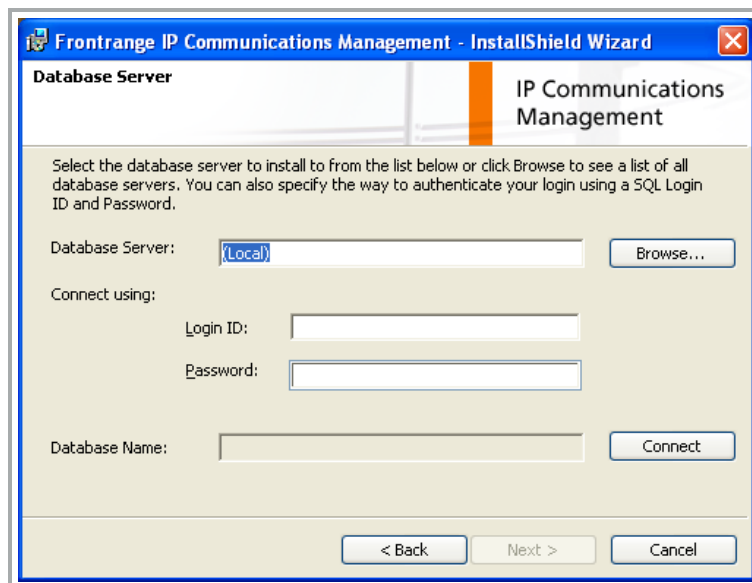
Frontrange IP Communications Management - InstallShield Wizard

Database Server

IP Communications Management

Select the database server to install to from the list below or click Browse to see a list of all database servers. You can also specify the way to authenticate your login using a SQL Login ID and Password.

Database Server: (Local) Browse...

Connect using:

Login ID:

Password:

Database Name: Connect

< Back Next > Cancel